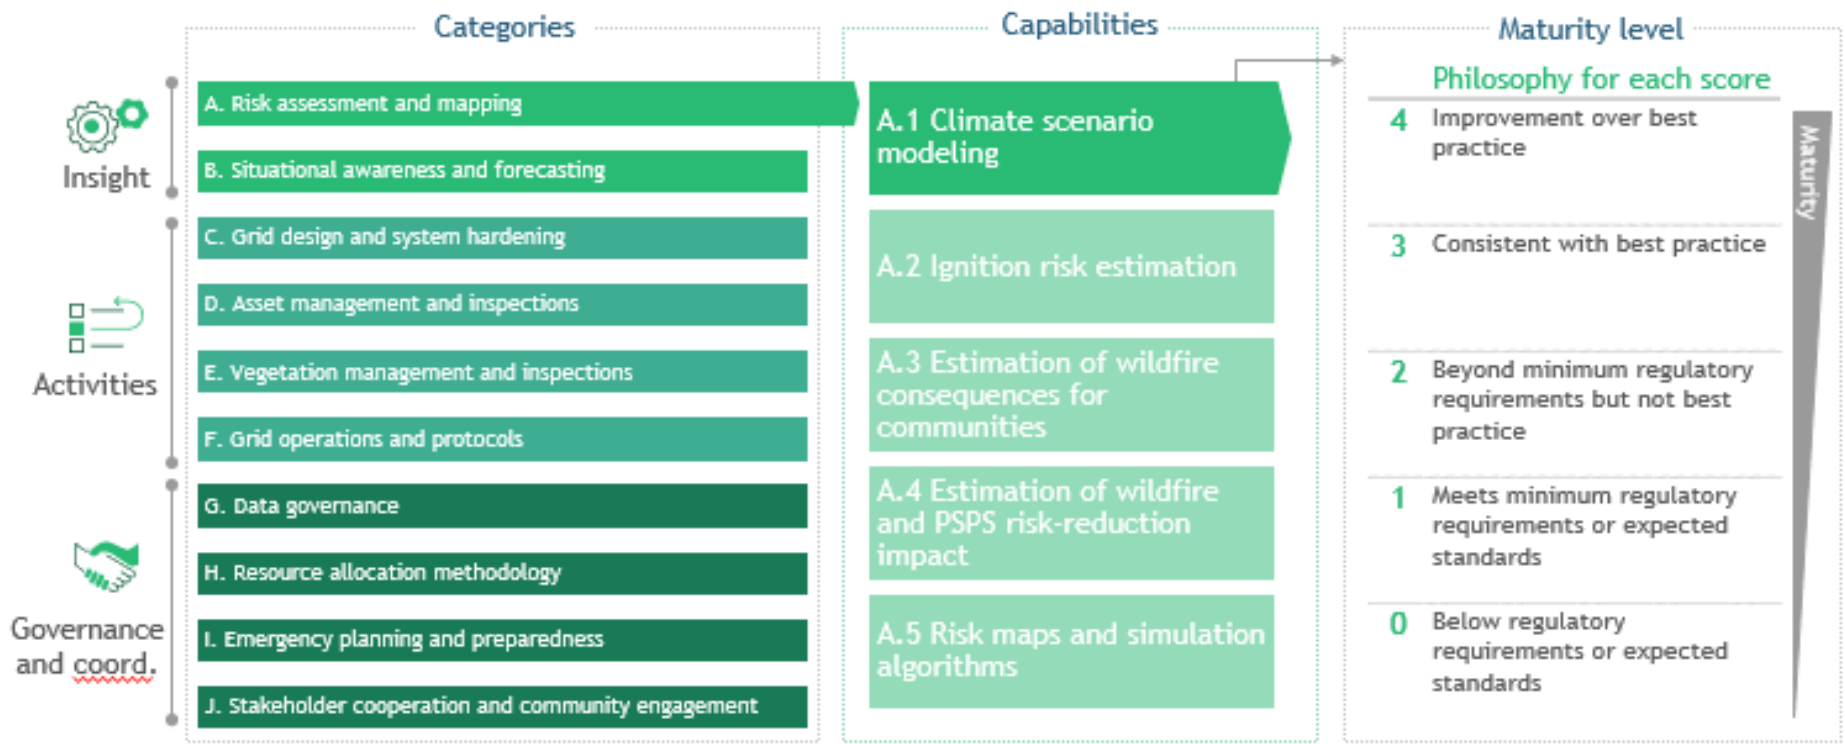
Categories

Insight

A. Risk assessment and mapping

B. Situational awareness and forecasting

Activities

C. Grid design and system hardening

D. Asset management and inspections

E. Vegetation management and inspections

F. Grid operations and protocols

Governance and coord.

G. Data governance

H. Resource allocation methodology

I. Emergency planning and preparedness

J. Stakeholder cooperation and community engagement

Capabilities

A.1 Climate scenario modeling

A.2 Ignition risk estimation

A.3 Estimation of wildfire consequences for communities

A.4 Estimation of wildfire and PSPS risk-reduction impact

A.5 Risk maps and simulation algorithms

Maturity level

Philosophy for each score

4 Improvement over best practice

3 Consistent with best practice

2 Beyond minimum regulatory requirements but not best practice

1 Meets minimum regulatory requirements or expected standards

0 Below regulatory requirements or expected standards

Maturity